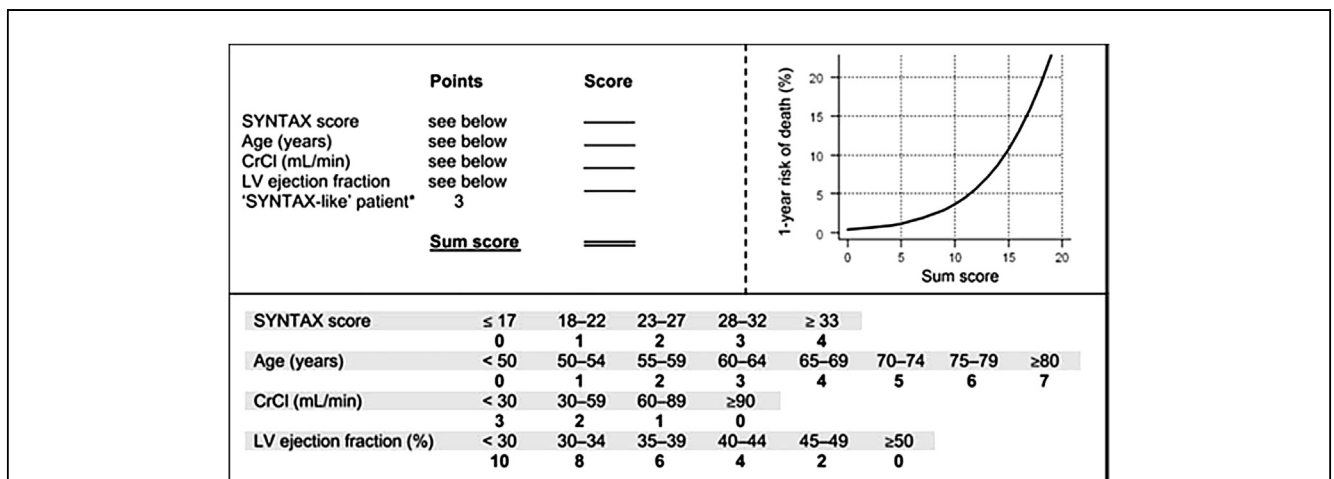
| | Points | Score |
|---|---|---|
| SYNTAX score | see below | ____ |
| Age (years) | see below | ____ |
| CrCl (mL/min) | see below | ____ |
| LV ejection fraction | see below | ____ |
| 'SYNTAX-like' patient* | 3 | ____ |
| **Sum score** | | ==== |

1-year risk of death (%)
20
15
10
5
0
0 5 10 15 20
Sum score

| SYNTAX score | ≤ 17 | 18–22 | 23–27 | 28–32 | ≥ 33 | | | |
|---|---|---|---|---|---|---|---|---|
| | 0 | 1 | 2 | 3 | 4 | | | |
| Age (years) | < 50 | 50–54 | 55–59 | 60–64 | 65–69 | 70–74 | 75–79 | ≥80 |
| | 0 | 1 | 2 | 3 | 4 | 5 | 6 | 7 |
| CrCl (mL/min) | < 30 | 30–59 | 60–89 | ≥90 | | | | |
| | 3 | 2 | 1 | 0 | | | | |
| LV ejection fraction (%) | < 30 | 30–34 | 35–39 | 40–44 | 45–49 | ≥50 | | |
| | 10 | 8 | 6 | 4 | 2 | 0 | | |